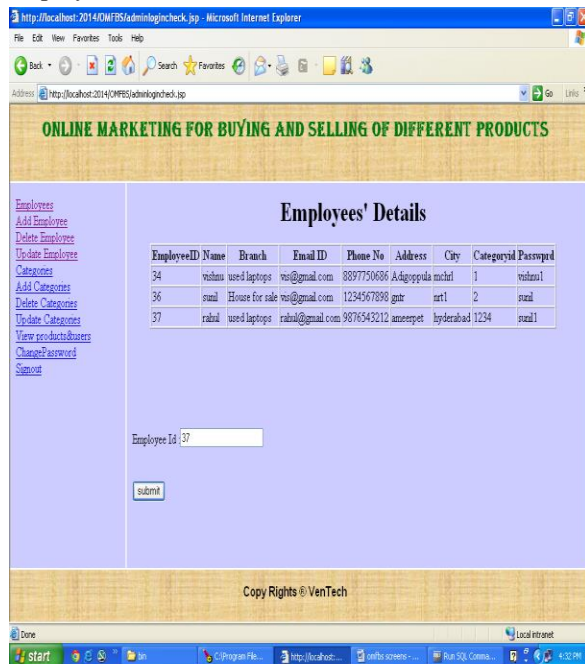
http://localhost:2014/OMFBS/adminlogincheck.jsp - Microsoft Internet Explorer

File Edit View Favorites Tools Help

Back Search Favorites

Address http://localhost:2014/OMFBS/adminlogincheck.jsp Go Links

ONLINE MARKETING FOR BUYING AND SELLING OF DIFFERENT PRODUCTS

Employees
Add Employee
Delete Employee
Update Employee
Categories
Add Categories
Delete Categories
Update Categories
View products&users
ChangePassword
Signout

Employees' Details

| EmployeeID | Name | Branch | Email ID | Phone No | Address | City | Categoryid | Passwprd |
|---|---|---|---|---|---|---|---|---|
| 34 | vishnu | used laptops | vis@gmail.com | 8897750686 | Adigoppula | mchrl | 1 | vishnu1 |
| 36 | sunil | House for sale | vis@gmail.com | 1234567898 | gntr | nrt1 | 2 | sunil |
| 37 | rahul | used laptops | rahul@gmail.com | 9876543212 | ameerpet | hyderabad | 1234 | sunil1 |

Employee Id : 37

submit

Copy Rights ® VenTech

Done

Local intranet

start

bin

C:\Program File...

http://localhost:...

omfbs screens - ...

Run SQL Comma...

4:32 PM